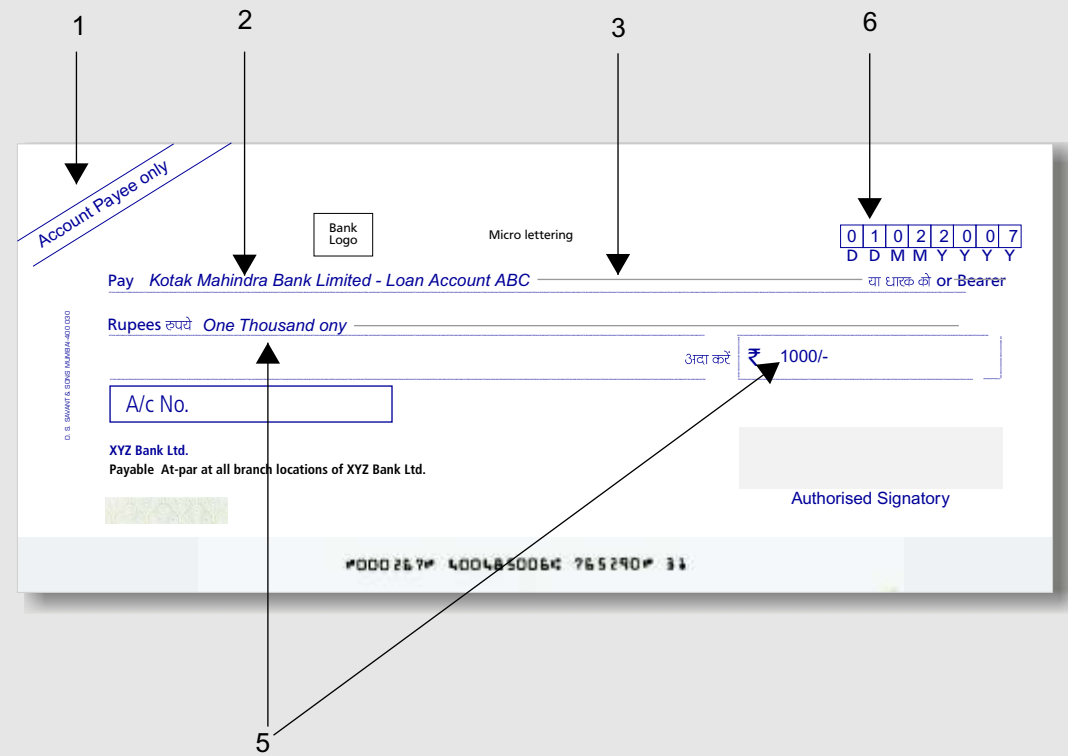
1
2
3
6

Account Payee only

Bank Logo

Micro lettering

| 0 | 1 | 0 | 2 | 2 | 0 | 0 | 7 |
|---|---|---|---|---|---|---|---|
| D | D | M | M | Y | Y | Y | Y |

Pay Kotak Mahindra Bank Limited - Loan Account ABC या धारक को or Bearer

Rupees रुपये One Thousand only

अदा करें ₹ 1000/-

D. S. SAWANT & SONS MUMBAI 400 030

A/c No.

XYZ Bank Ltd.
Payable At-par at all branch locations of XYZ Bank Ltd.

Authorised Signatory

⑈000267⑈ 400485006⑆ 765290⑈ 31

5